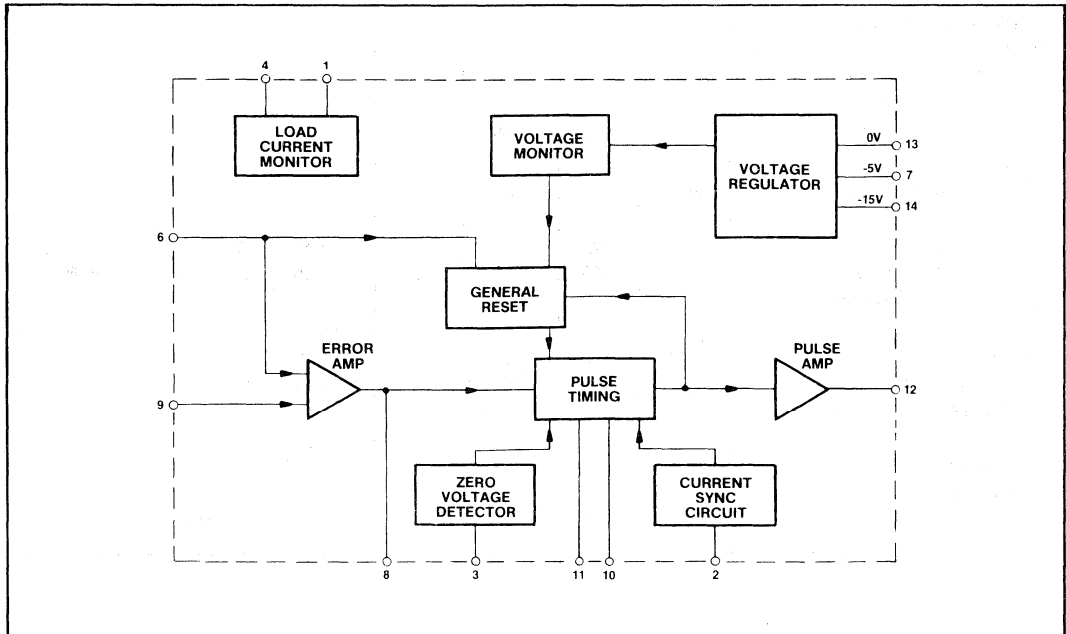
4 1

LOAD CURRENT MONITOR

VOLTAGE MONITOR

VOLTAGE REGULATOR

0V 13

-5V 7

-15V 14

6

GENERAL RESET

ERROR AMP

PULSE AMP

9

PULSE TIMING

12

ZERO VOLTAGE DETECTOR

CURRENT SYNC CIRCUIT

8 3 11 10 2